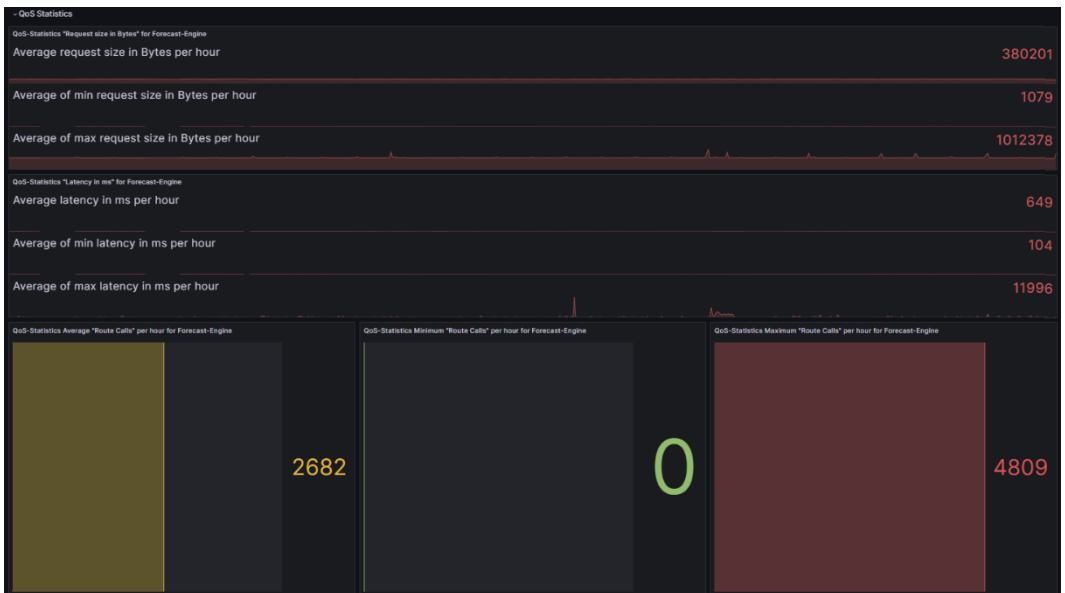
- QoS Statistics

QoS-Statistics "Request size in Bytes" for Forecast-Engine

Average request size in Bytes per hour
380201

Average of min request size in Bytes per hour
1079

Average of max request size in Bytes per hour
1012378

QoS-Statistics "Latency in ms" for Forecast-Engine

Average latency in ms per hour
649

Average of min latency in ms per hour
104

Average of max latency in ms per hour
11996

QoS-Statistics Average "Route Calls" per hour for Forecast-Engine
2682

QoS-Statistics Minimum "Route Calls" per hour for Forecast-Engine
0

QoS-Statistics Maximum "Route Calls" per hour for Forecast-Engine
4809